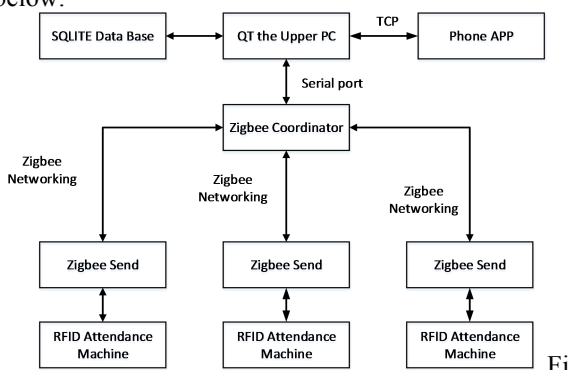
below:

SQLITE Data Base

QT the Upper PC

TCP

Phone APP

Serial port

Zigbee Coordinator

Zigbee Networking

Zigbee Networking

Zigbee Networking

Zigbee Send

Zigbee Send

Zigbee Send

RFID Attendance Machine

RFID Attendance Machine

RFID Attendance Machine

Fi